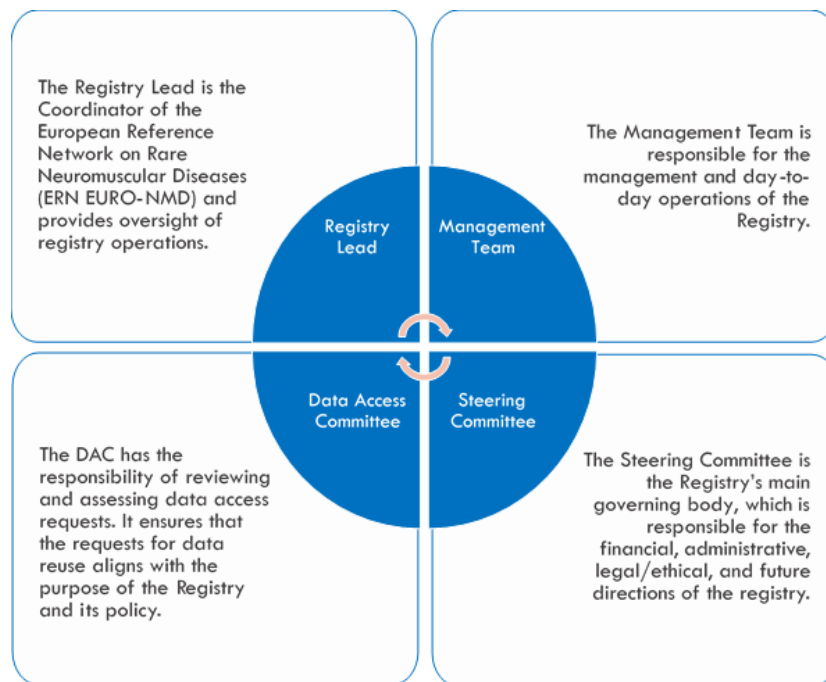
The Registry Lead is the Coordinator of the European Reference Network on Rare Neuromuscular Diseases (ERN EURO-NMD) and provides oversight of registry operations.

The Management Team is responsible for the management and day-to-day operations of the Registry.

Registry Lead

Management Team

Data Access Committee

Steering Committee

The DAC has the responsibility of reviewing and assessing data access requests. It ensures that the requests for data reuse aligns with the purpose of the Registry and its policy.

The Steering Committee is the Registry's main governing body, which is responsible for the financial, administrative, legal/ethical, and future directions of the registry.